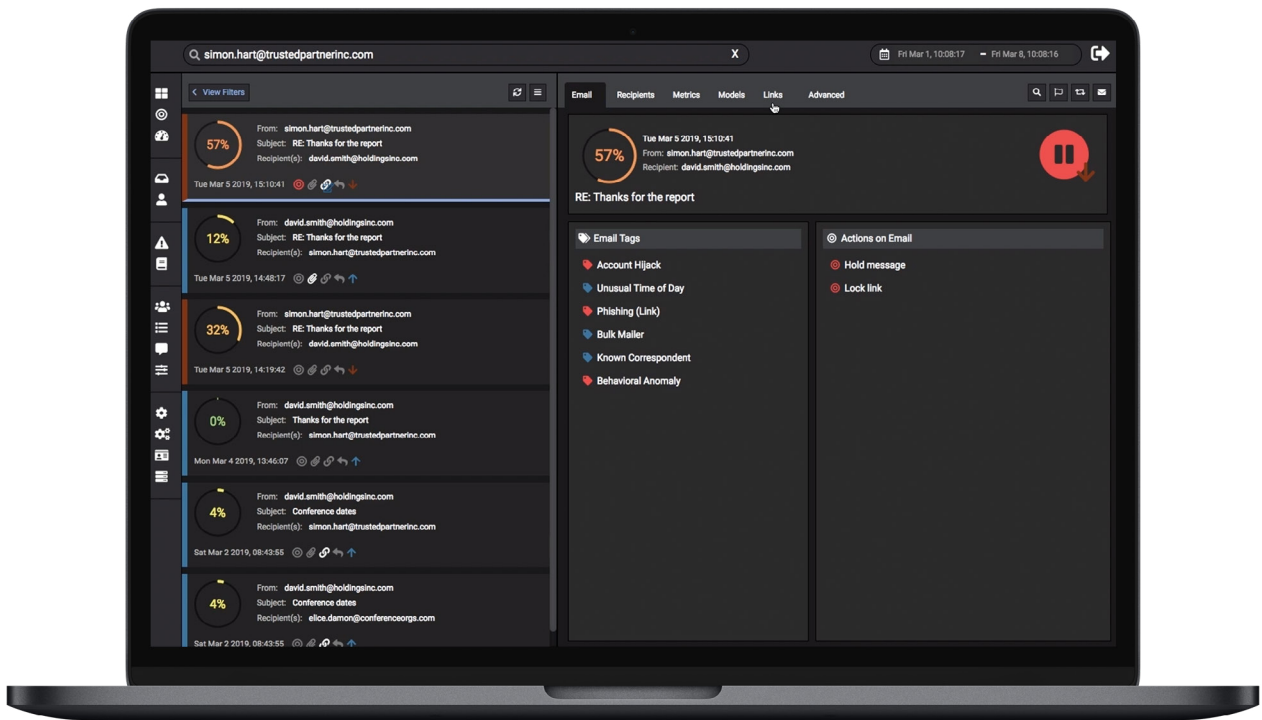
simon.hart@trustedpartnerinc.com X

Fri Mar 1, 10:08:17 – Fri Mar 8, 10:08:16

View Filters

57%
From: simon.hart@trustedpartnerinc.com
Subject: RE: Thanks for the report
Recipient(s): david.smith@holdingsinc.com
Tue Mar 5 2019, 15:10:41

12%
From: david.smith@holdingsinc.com
Subject: RE: Thanks for the report
Recipient(s): simon.hart@trustedpartnerinc.com
Tue Mar 5 2019, 14:48:17

32%
From: simon.hart@trustedpartnerinc.com
Subject: RE: Thanks for the report
Recipient(s): david.smith@holdingsinc.com
Tue Mar 5 2019, 14:19:42

0%
From: david.smith@holdingsinc.com
Subject: Thanks for the report
Recipient(s): simon.hart@trustedpartnerinc.com
Mon Mar 4 2019, 13:46:07

4%
From: david.smith@holdingsinc.com
Subject: Conference dates
Recipient(s): simon.hart@trustedpartnerinc.com
Sat Mar 2 2019, 08:43:55

4%
From: david.smith@holdingsinc.com
Subject: Conference dates
Recipient(s): elice.damon@conferenceorgs.com
Sat Mar 2 2019, 08:43:55

Email Recipients Metrics Models Links Advanced

57%
Tue Mar 5 2019, 15:10:41
From: simon.hart@trustedpartnerinc.com
Recipient: david.smith@holdingsinc.com
RE: Thanks for the report

Email Tags
Account Hijack
Unusual Time of Day
Phishing (Link)
Bulk Mailer
Known Correspondent
Behavioral Anomaly

Actions on Email
Hold message
Lock link